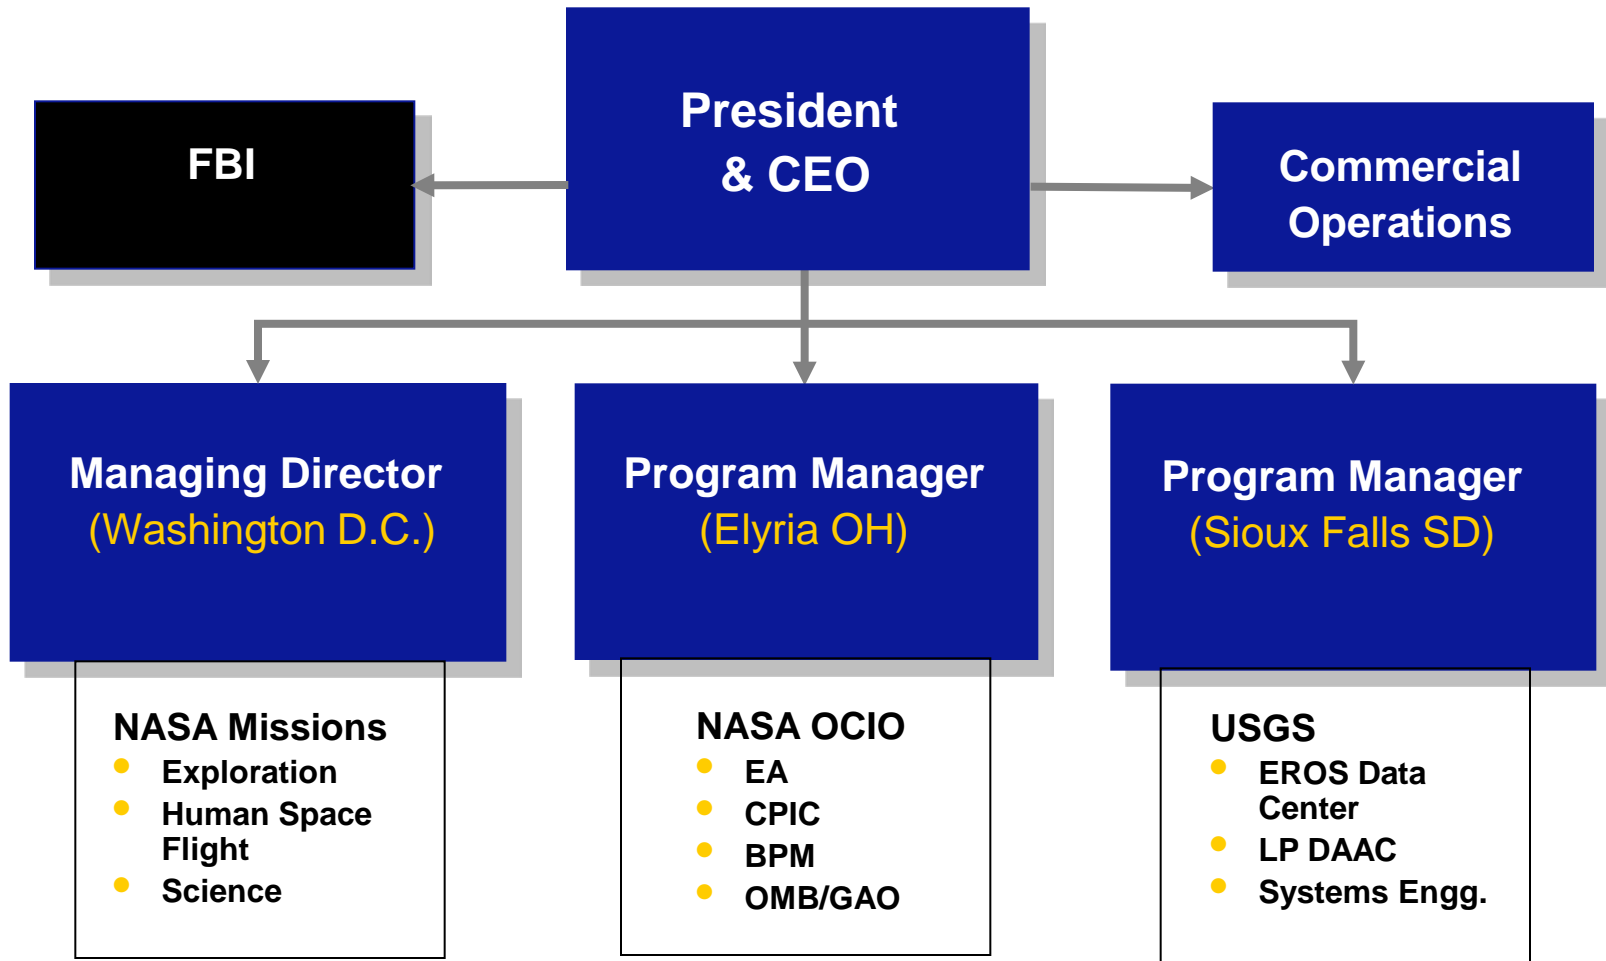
FBI

President & CEO

Commercial Operations

Managing Director (Washington D.C.)

NASA Missions
- Exploration
- Human Space Flight
- Science

Program Manager (Elyria OH)

NASA OCIO
- EA
- CPIC
- BPM
- OMB/GAO

Program Manager (Sioux Falls SD)

USGS
- EROS Data Center
- LP DAAC
- Systems Engg.